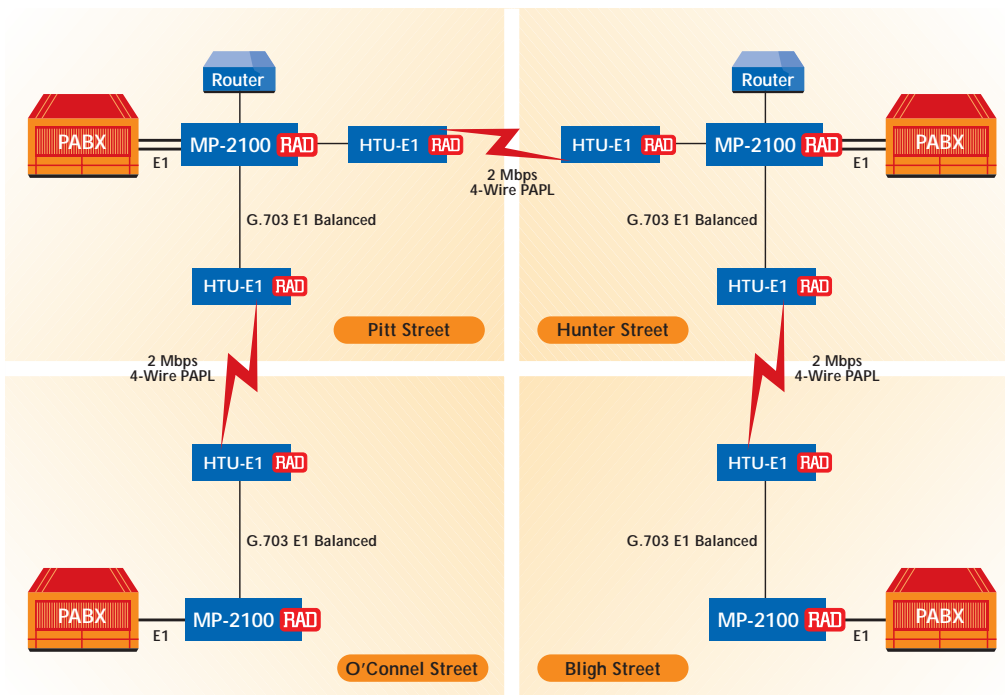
Router

PABX

MP-2100 RAD

E1

HTU-E1 RAD

2 Mbps
4-Wire PAPL

HTU-E1 RAD

Router

MP-2100 RAD

PABX

E1

G.703 E1 Balanced

G.703 E1 Balanced

HTU-E1 RAD

HTU-E1 RAD

Pitt Street

Hunter Street

2 Mbps
4-Wire PAPL

2 Mbps
4-Wire PAPL

HTU-E1 RAD

HTU-E1 RAD

G.703 E1 Balanced

G.703 E1 Balanced

PABX

MP-2100 RAD

E1

MP-2100 RAD

PABX

E1

O'Connel Street

Bligh Street